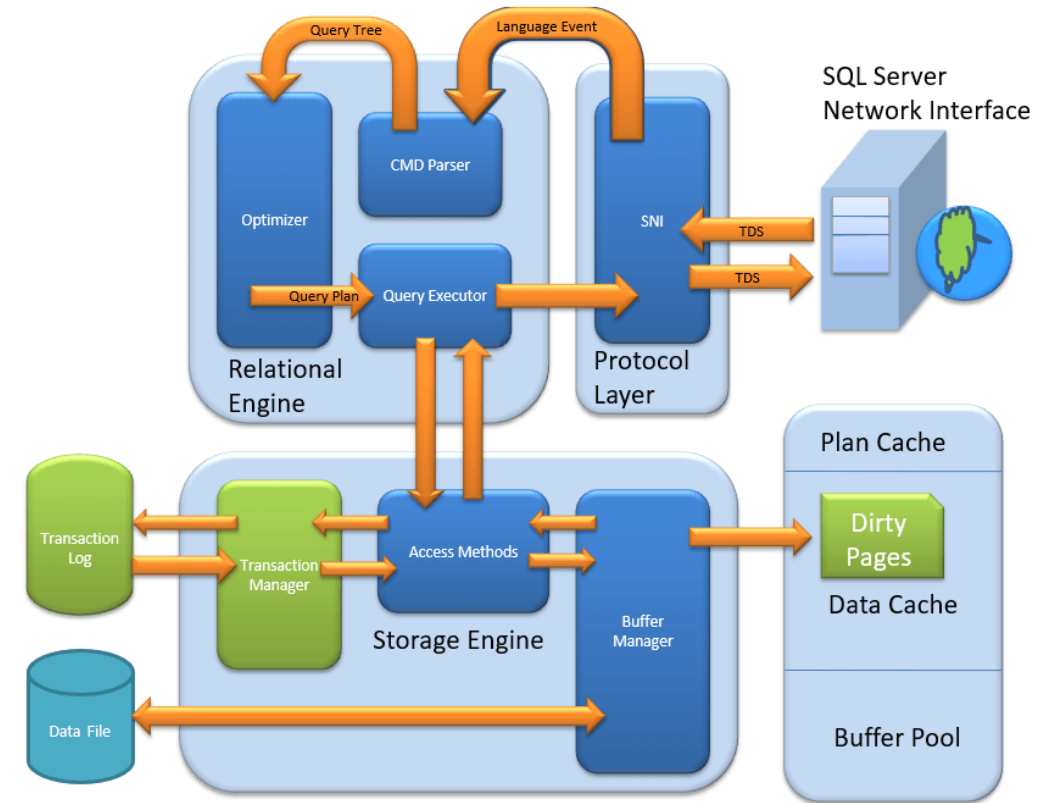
Query Tree
Language Event
SQL Server Network Interface
CMD Parser
Optimizer
SNI
TDS
TDS
Query Plan
Query Executor
Relational Engine
Protocol Layer
Plan Cache
Transaction Log
Transaction Manager
Access Methods
Dirty Pages
Data Cache
Buffer Manager
Storage Engine
Data File
Buffer Pool